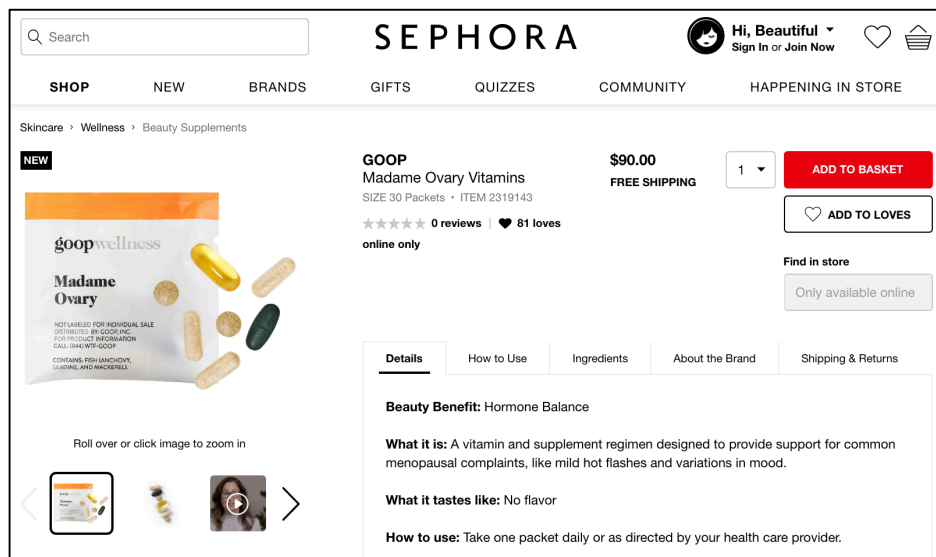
Search

SEPHORA

Hi, Beautiful
Sign In or Join Now

SHOP NEW BRANDS GIFTS QUIZZES COMMUNITY HAPPENING IN STORE

Skincare › Wellness › Beauty Supplements

NEW

goop wellness
Madame Ovary
NOT LABELED FOR INDIVIDUAL SALE
DISTRIBUTED BY: GOOP, INC.
FOR PRODUCT INFORMATION
CALL: (844) WTF-GOOP
CONTAINS: FISH (ANCHOVY, SARDINE, AND MACKEREL).

Roll over or click image to zoom in

GOOP
Madame Ovary Vitamins
SIZE 30 Packets • ITEM 2319143
0 reviews 81 loves
online only

$90.00
FREE SHIPPING

1

ADD TO BASKET

ADD TO LOVES

Find in store
Only available online

Details | How to Use | Ingredients | About the Brand | Shipping & Returns

Beauty Benefit: Hormone Balance

What it is: A vitamin and supplement regimen designed to provide support for common menopausal complaints, like mild hot flashes and variations in mood.

What it tastes like: No flavor

How to use: Take one packet daily or as directed by your health care provider.